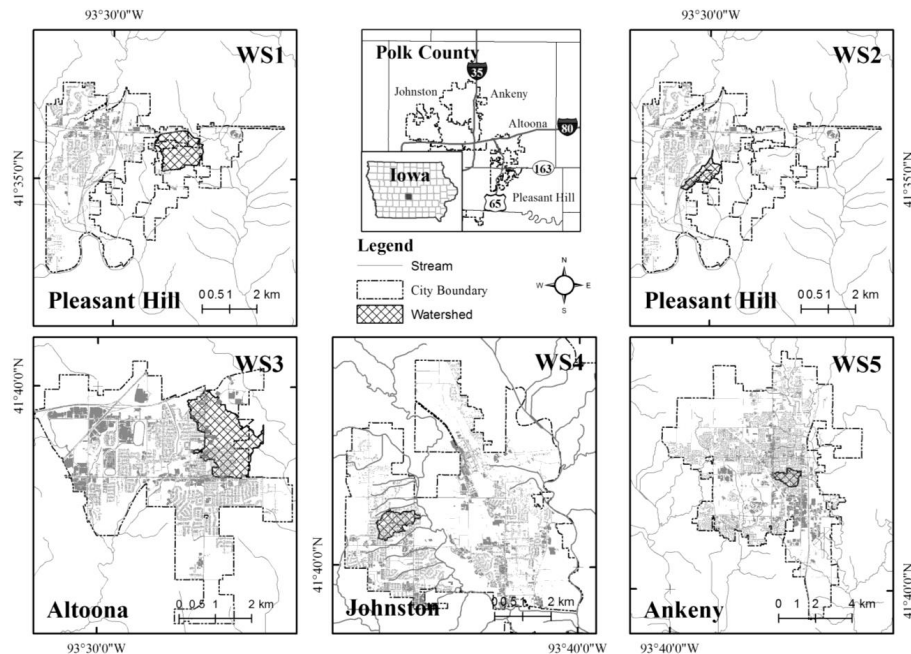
93°30'0"W

WS1

41°35'0"N

Pleasant Hill

0 0.5 1 2 km

Polk County

35

Johnston

Ankeny

Altoona

80

Iowa

163

65

Pleasant Hill

Legend

Stream

City Boundary

Watershed

N

W

E

S

93°30'0"W

WS2

41°35'0"N

Pleasant Hill

0 0.5 1 2 km

WS3

41°40'0"N

Altoona

0 0.5 1 2 km

93°30'0"W

WS4

41°40'0"N

Johnston

0 0.5 1 2 km

93°40'0"W

WS5

41°40'0"N

Ankeny

0 1 2 4 km

93°40'0"W